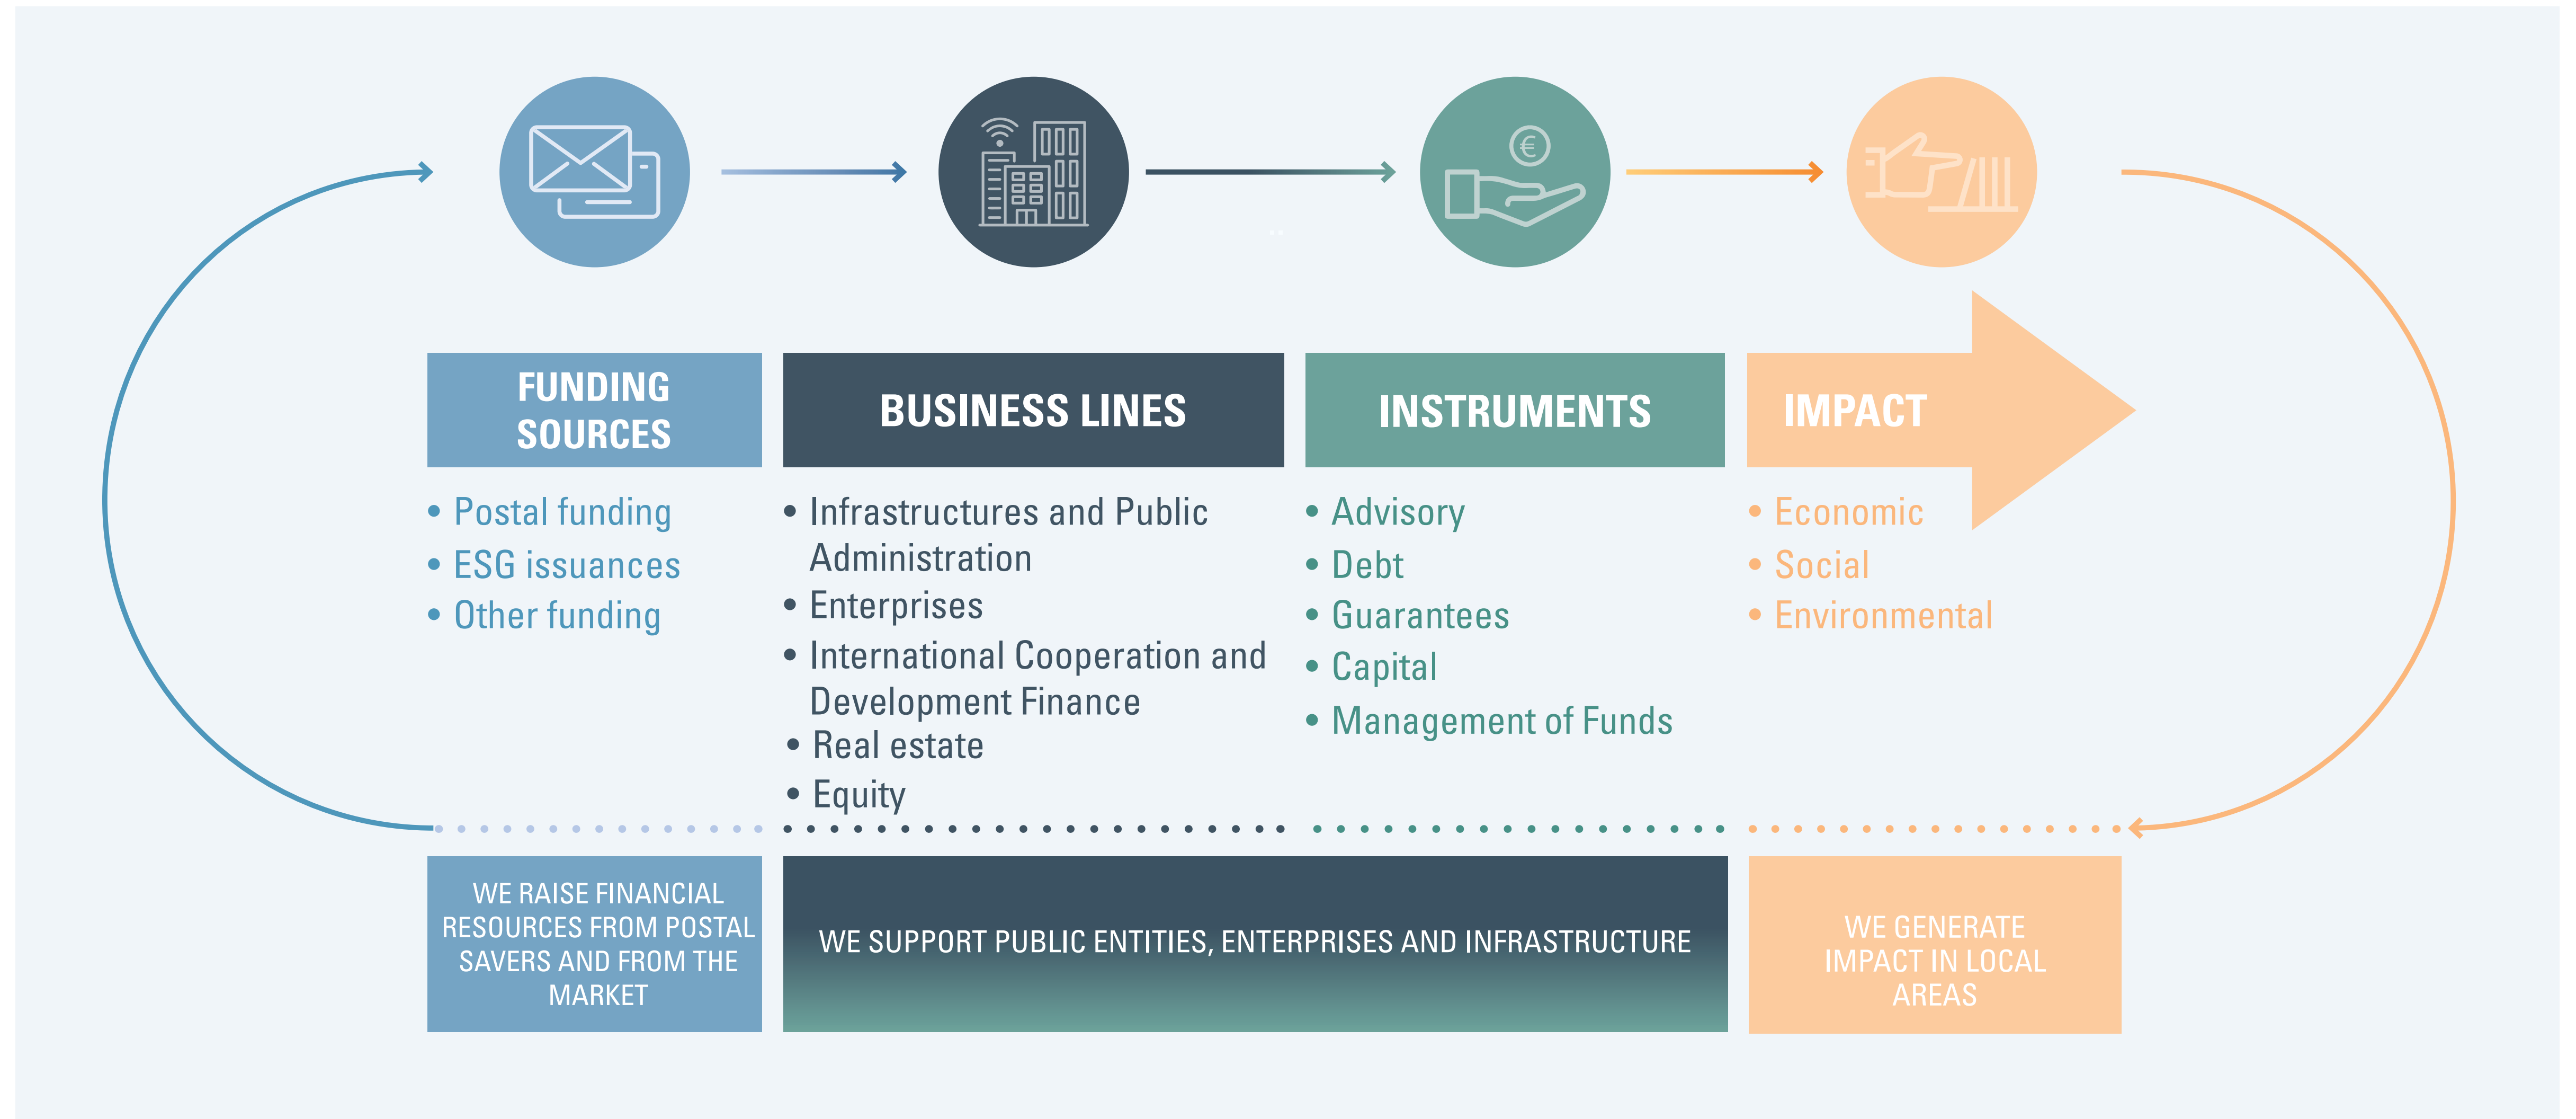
FUNDING SOURCES

- Postal funding
- ESG issuances
- Other funding

BUSINESS LINES

- Infrastructures and Public Administration
- Enterprises
- International Cooperation and Development Finance
- Real estate
- Equity

INSTRUMENTS

- Advisory
- Debt
- Guarantees
- Capital
- Management of Funds

IMPACT

- Economic
- Social
- Environmental

WE RAISE FINANCIAL RESOURCES FROM POSTAL SAVERS AND FROM THE MARKET

WE SUPPORT PUBLIC ENTITIES, ENTERPRISES AND INFRASTRUCTURE

WE GENERATE IMPACT IN LOCAL AREAS